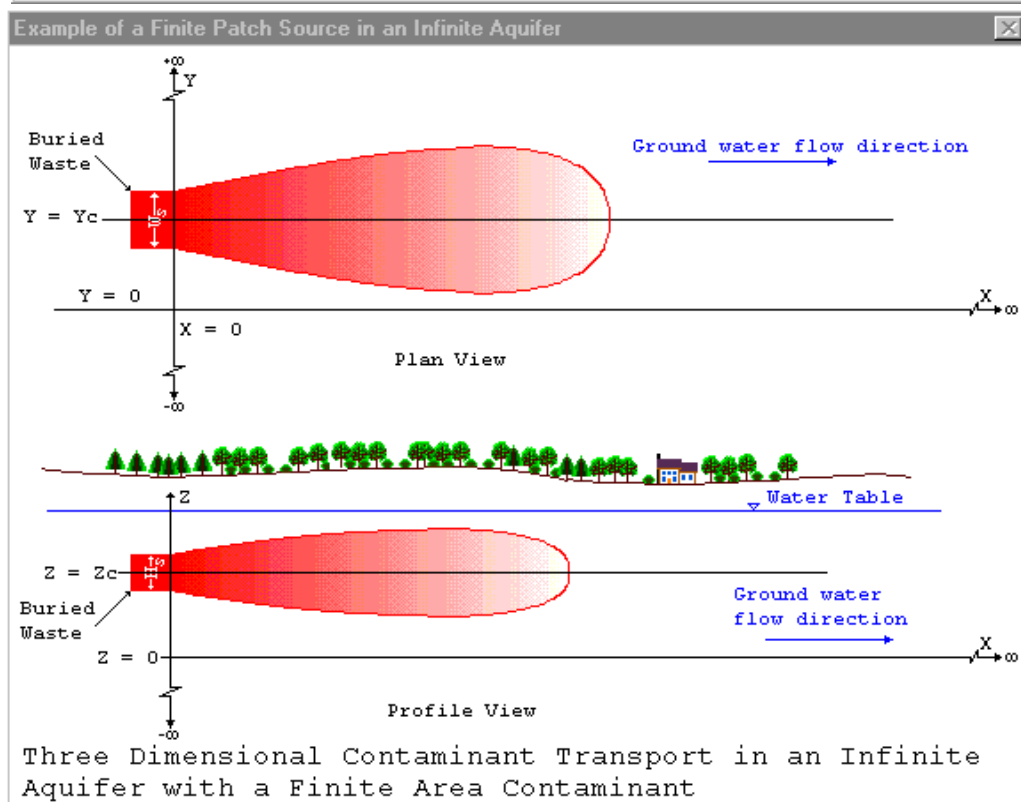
Example of a Finite Patch Source in an Infinite Aquifer

$+\infty$
Y

Buried Waste

Ground water flow direction

Y = Yc

Ys

Y = 0

X

$\infty$

X = 0

Plan View

$-\infty$

Z

Water Table

Z = Zc

Zs

Buried Waste

Ground water flow direction

Z = 0

X

$\infty$

Profile View

$-\infty$

Three Dimensional Contaminant Transport in an Infinite Aquifer with a Finite Area Contaminant